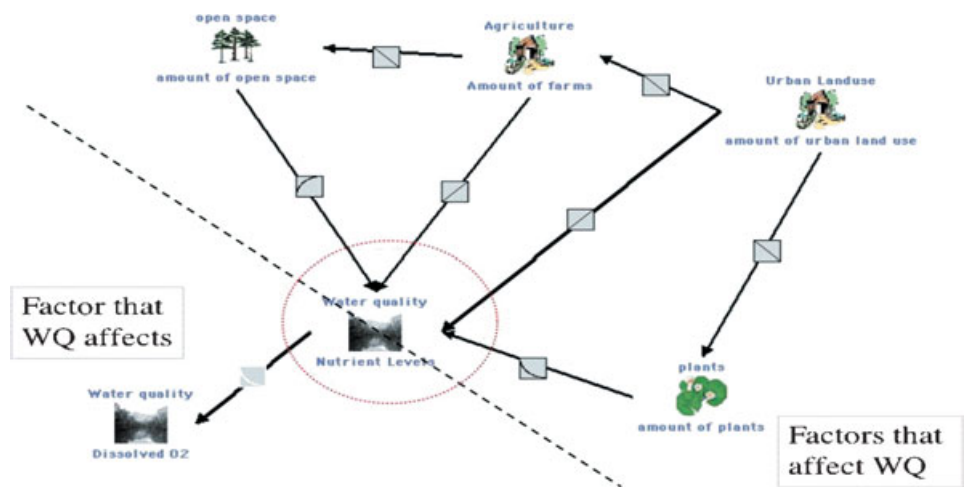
open space

amount of open space

Agriculture

Amount of farms

Urban Landuse

amount of urban land use

Factor that WQ affects

Water quality

Nutrient Levels

Water quality

Dissolved O2

plants

amount of plants

Factors that affect WQ